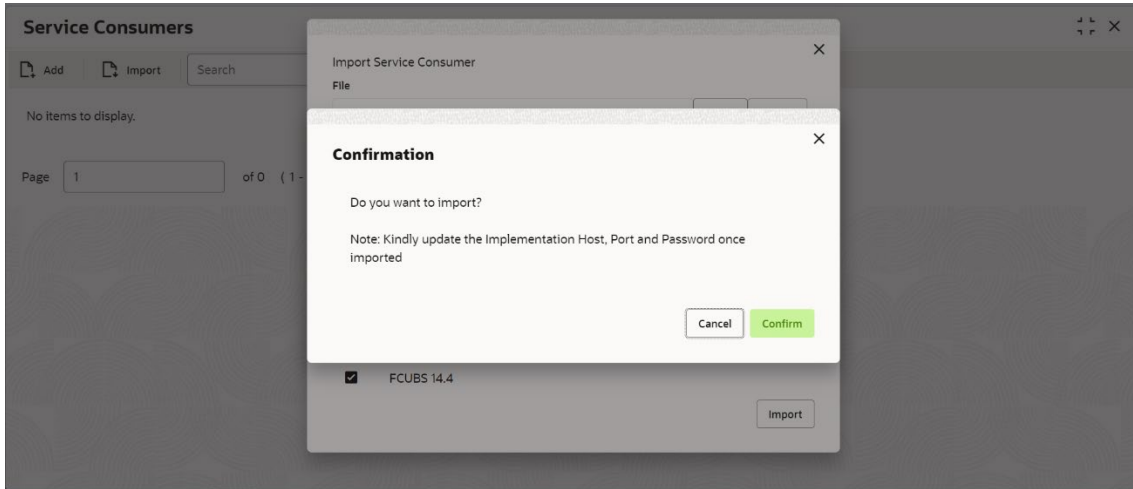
Service Consumers

Add Import Search

No items to display.

Page 1 of 0 (1-

Import Service Consumer

File

Confirmation

Do you want to import?

Note: Kindly update the Implementation Host, Port and Password once imported

Cancel Confirm

FCUBS 14.4

Import